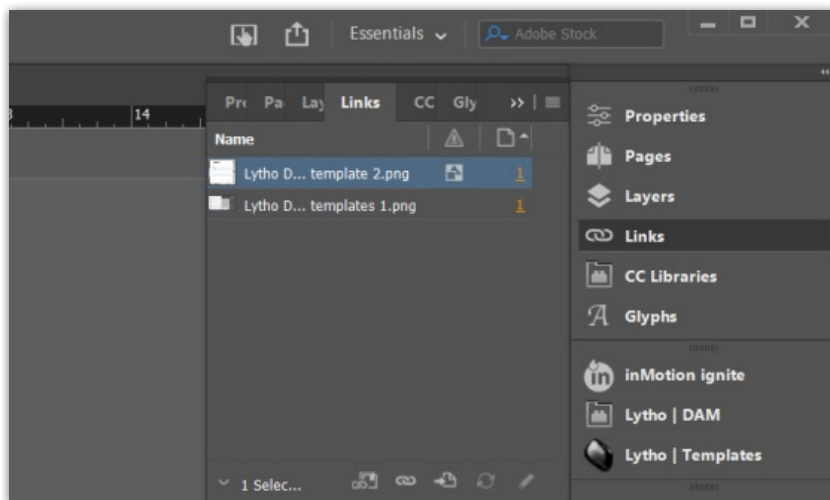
Essentials
Adobe Stock
3
14
Pro Pa Lay Links CC Gly
Name
Lytho D... template 2.png
1
Lytho D... templates 1.png
1
1 Selec...
Properties
Pages
Layers
Links
CC Libraries
Glyphs
inMotion ignite
Lytho | DAM
Lytho | Templates